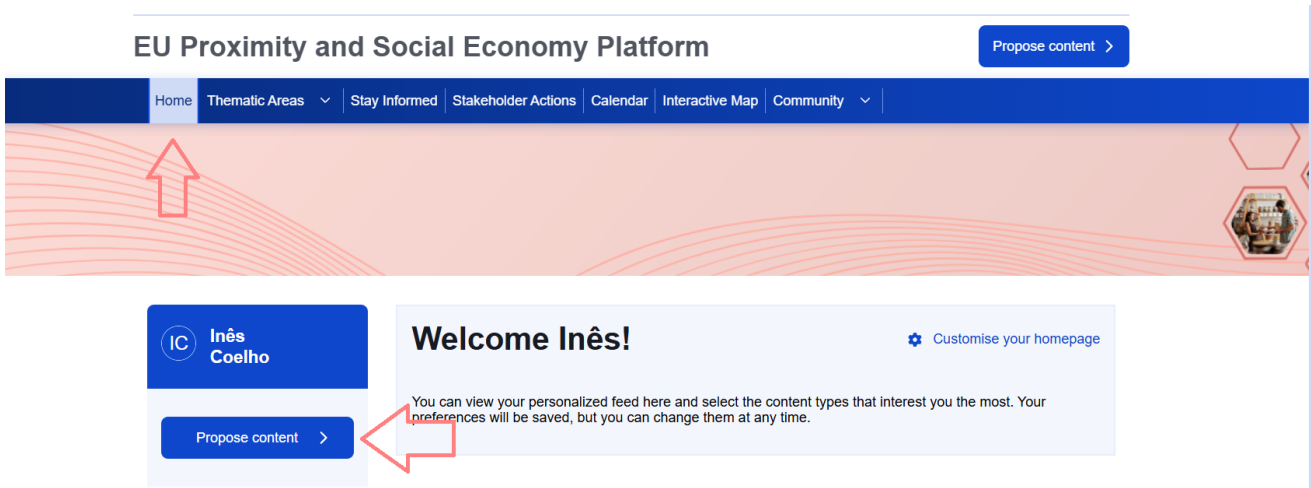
EU Proximity and Social Economy Platform

Propose content >

Home | Thematic Areas | Stay Informed | Stakeholder Actions | Calendar | Interactive Map | Community

IC Inês Coelho

Propose content >

Welcome Inês!

Customise your homepage

You can view your personalized feed here and select the content types that interest you the most. Your preferences will be saved, but you can change them at any time.